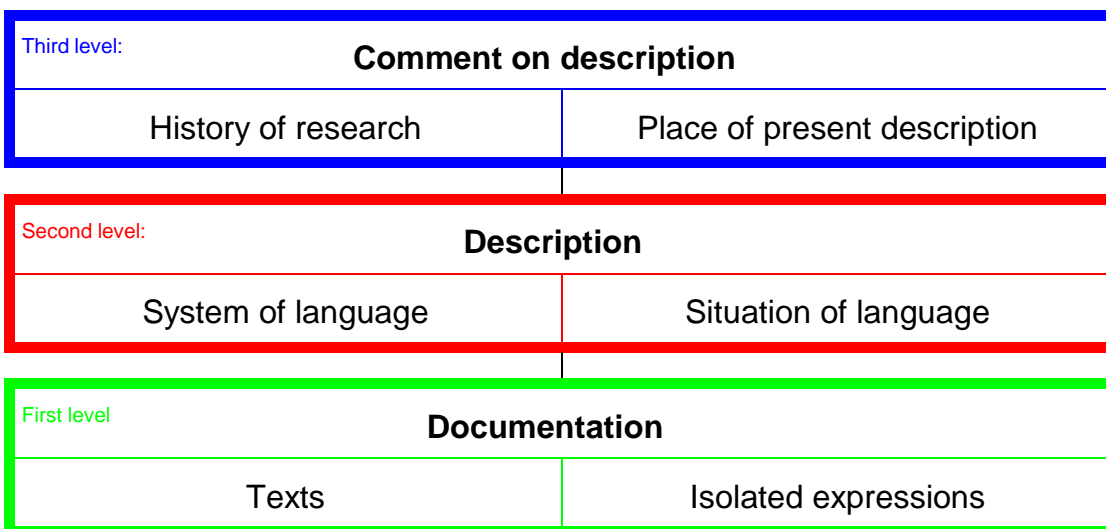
Third level:

**Comment on description**

| History of research | Place of present description |
|---|---|

Second level:

**Description**

| System of language | Situation of language |
|---|---|

First level

**Documentation**

| Texts | Isolated expressions |
|---|---|